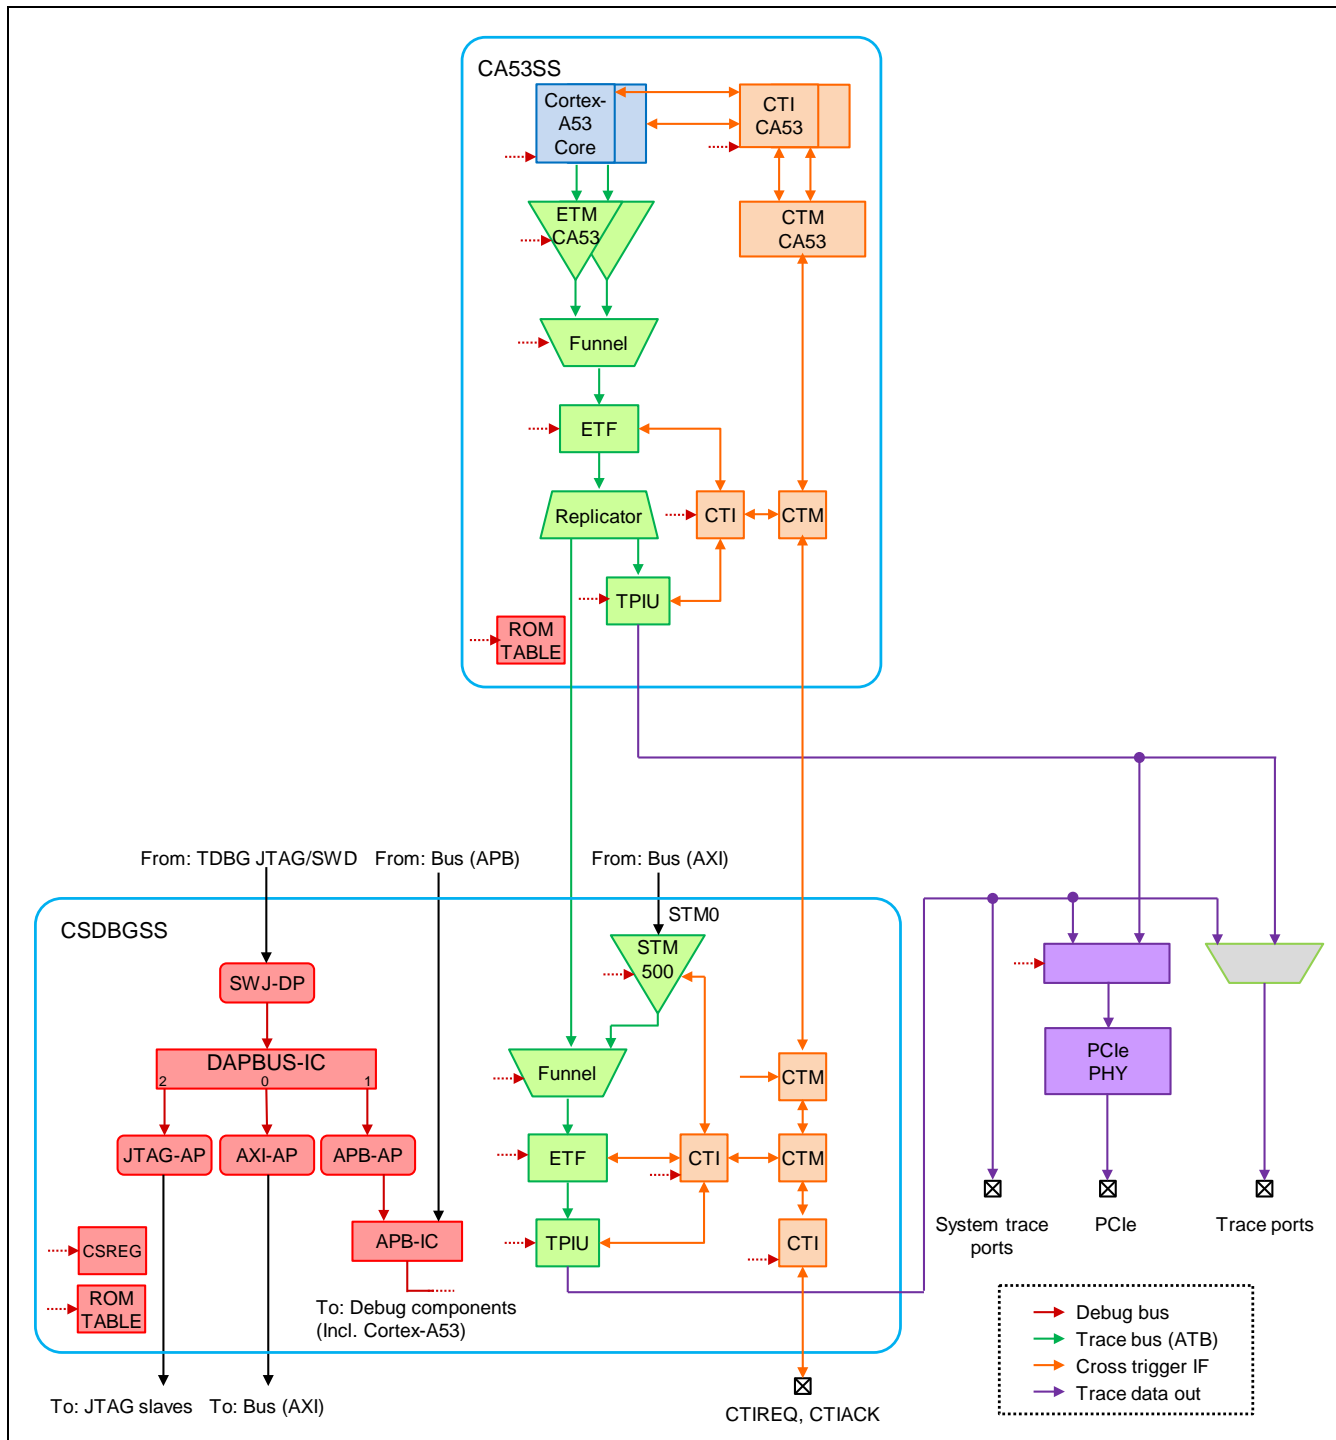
CA53SS

Cortex-A53 Core

CTI CA53

ETM CA53

CTM CA53

Funnel

ETF

Replicator

CTI

CTM

TPIU

ROM TABLE

From: TDBG JTAG/SWD

From: Bus (APB)

From: Bus (AXI)

CSDBGSS

STM0

SWJ-DP

STM 500

DAPBUS-IC

2 0 1

Funnel

CTM

JTAG-AP

AXI-AP

APB-AP

ETF

CTI

CTM

CSREG

APB-IC

TPIU

CTI

ROM TABLE

To: Debug components (Incl. Cortex-A53)

To: JTAG slaves

To: Bus (AXI)

CTIREQ, CTIACK

PCIe PHY

System trace ports

PCIe

Trace ports

Debug bus
Trace bus (ATB)
Cross trigger IF
Trace data out